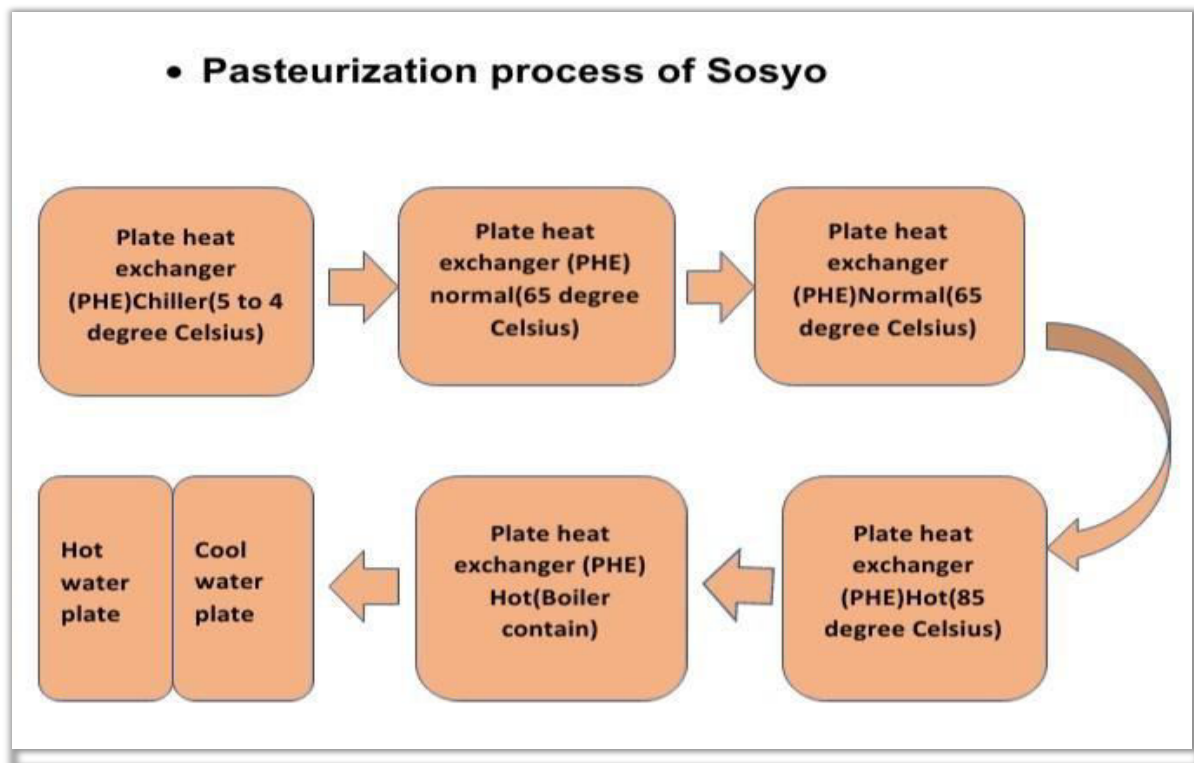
• Pasteurization process of Sosyo

Plate heat exchanger (PHE)Chiller(5 to 4 degree Celsius)

Plate heat exchanger (PHE) normal(65 degree Celsius)

Plate heat exchanger (PHE)Normal(65 degree Celsius)

Plate heat exchanger (PHE)Hot(85 degree Celsius)

Plate heat exchanger (PHE) Hot(Boiler contain)

Cool water plate

Hot water plate